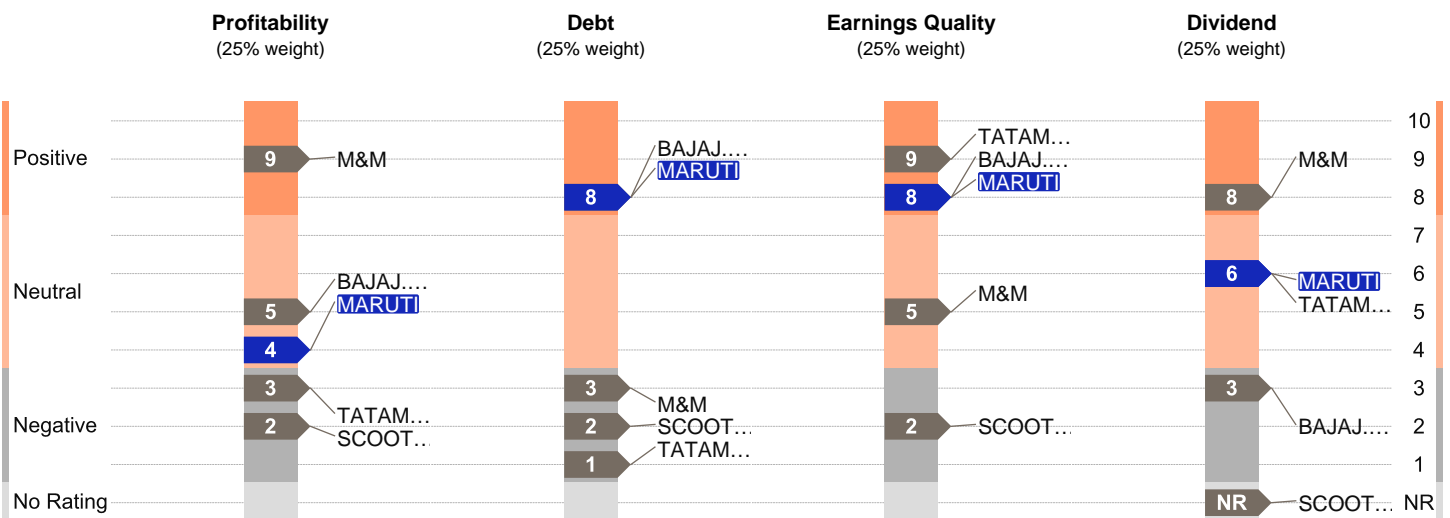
Profitability
(25% weight)

Debt
(25% weight)

Earnings Quality
(25% weight)

Dividend
(25% weight)

Positive

Neutral

Negative

No Rating

9 M&M
BAJAJ....
5 MARUTI
4
3 TATAM...
2 SCOOT...

BAJAJ...
8 MARUTI
3 M&M
2 SCOOT...
1 TATAM...

TATAM...
9 BAJAJ....
8 MARUTI
5 M&M
2 SCOOT...

M&M
8
6 MARUTI
TATAM...
3 BAJAJ....
NR SCOOT...

10
9
8
7
6
5
4
3
2
1
NR